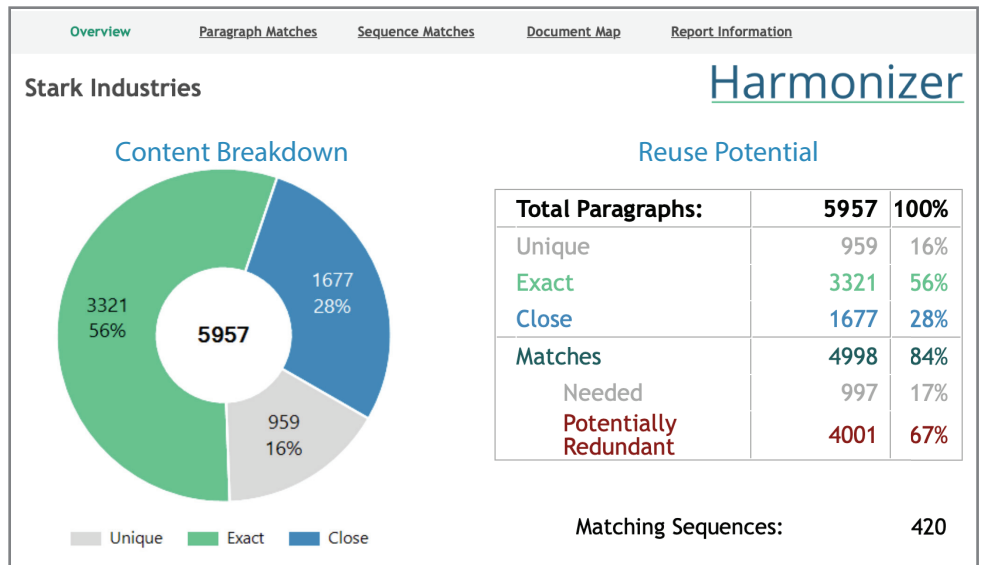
Overview Paragraph Matches Sequence Matches Document Map Report Information

Stark Industries

Harmonizer

Content Breakdown

3321
56%

5957

1677
28%

959
16%

Unique Exact Close

Reuse Potential

| Total Paragraphs: | 5957 | 100% |
|---|---|---|
| Unique | 959 | 16% |
| Exact | 3321 | 56% |
| Close | 1677 | 28% |
| Matches | 4998 | 84% |
| Needed | 997 | 17% |
| Potentially Redundant | 4001 | 67% |

Matching Sequences: 420